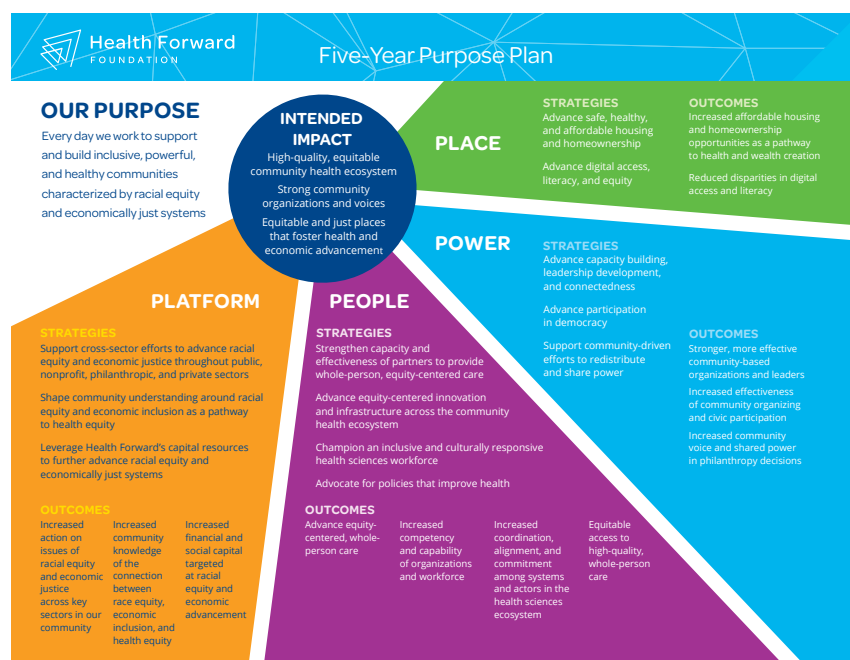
Health Forward FOUNDATION

Five-Year Purpose Plan

OUR PURPOSE
Every day we work to support and build inclusive, powerful, and healthy communities characterized by racial equity and economically just systems

INTENDED IMPACT
High-quality, equitable community health ecosystem
Strong community organizations and voices
Equitable and just places that foster health and economic advancement

PLACE
STRATEGIES
Advance safe, healthy, and affordable housing and homeownership
Advance digital access, literacy, and equity

OUTCOMES
Increased affordable housing and homeownership opportunities as a pathway to health and wealth creation
Reduced disparities in digital access and literacy

POWER
STRATEGIES
Advance capacity building, leadership development, and connectedness
Advance participation in democracy
Support community-driven efforts to redistribute and share power

OUTCOMES
Stronger, more effective community-based organizations and leaders
Increased effectiveness of community organizing and civic participation
Increased community voice and shared power in philanthropy decisions

PLATFORM
STRATEGIES
Support cross-sector efforts to advance racial equity and economic justice throughout public, nonprofit, philanthropic, and private sectors
Shape community understanding around racial equity and economic inclusion as a pathway to health equity
Leverage Health Forward's capital resources to further advance racial equity and economically just systems

OUTCOMES
Increased action on issues of racial equity and economic justice across key sectors in our community
Increased community knowledge of the connection between race equity, economic inclusion, and health equity
Increased financial and social capital targeted at racial equity and economic advancement

PEOPLE
STRATEGIES
Strengthen capacity and effectiveness of partners to provide whole-person, equity-centered care
Advance equity-centered innovation and infrastructure across the community health ecosystem
Champion an inclusive and culturally responsive health sciences workforce
Advocate for policies that improve health

OUTCOMES
Advance equity-centered, whole-person care
Increased competency and capability of organizations and workforce
Increased coordination, alignment, and commitment among systems and actors in the health sciences ecosystem
Equitable access to high-quality, whole-person care